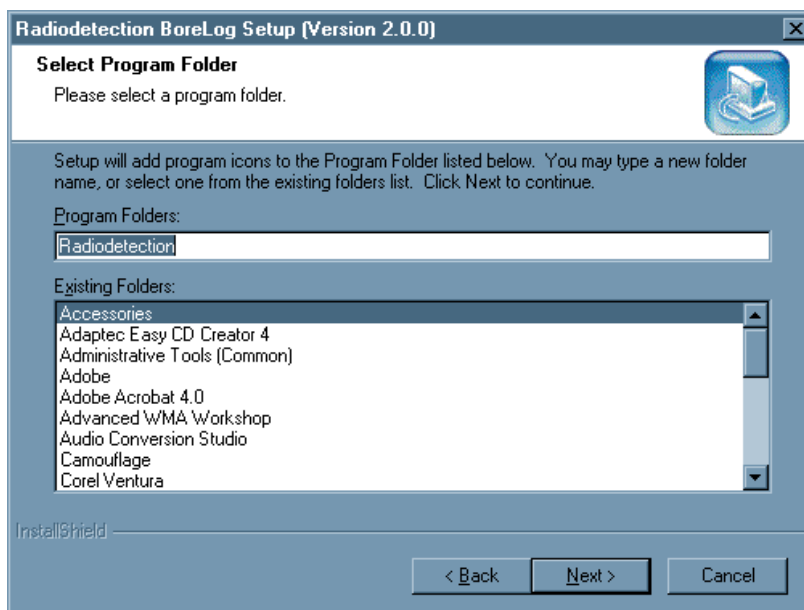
Radiodetection BoreLog Setup (Version 2.0.0)

Select Program Folder

Please select a program folder.

Setup will add program icons to the Program Folder listed below. You may type a new folder name, or select one from the existing folders list. Click Next to continue.

Program Folders:

Radiodetection

Existing Folders:

Accessories
Adaptec Easy CD Creator 4
Administrative Tools (Common)
Adobe
Adobe Acrobat 4.0
Advanced WMA Workshop
Audio Conversion Studio
Camouflage
Corel Ventura

InstallShield

< Back
Next >
Cancel